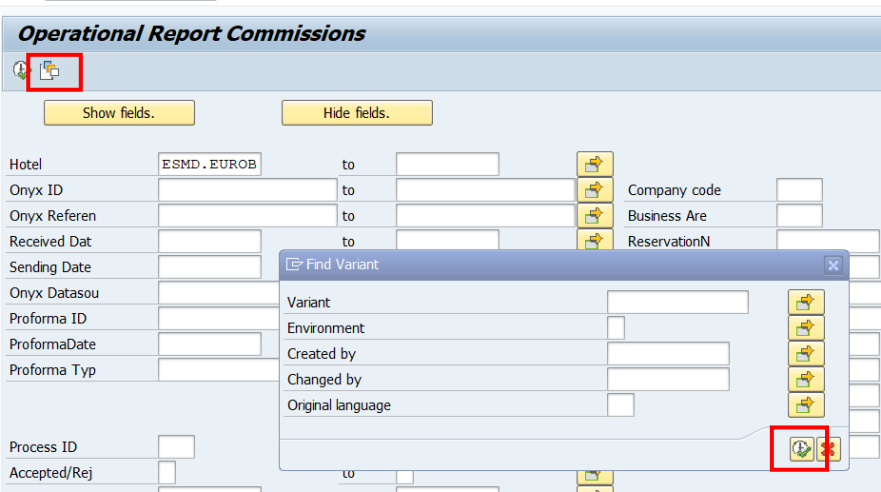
Operational Report Commissions

Show fields.

Hide fields.

Hotel ESMD.EUROB to

Onyx ID to

Company code

Onyx Referen to

Business Are

Received Dat to

ReservationN

Sending Date

Onyx Datasou

Proforma ID

ProformaDate

Proforma Typ

Process ID

Accepted/Rej to

Find Variant

Variant

Environment

Created by

Changed by

Original language